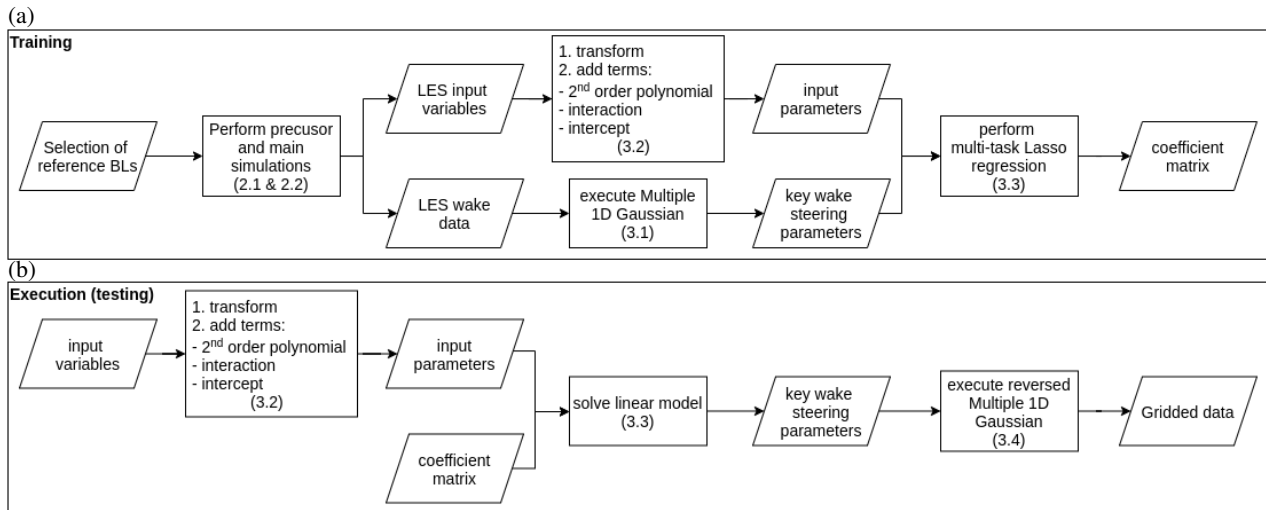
(a)

Training

Selection of reference BLs

Perform precusor and main simulations (2.1 & 2.2)

LES input variables

LES wake data

1. transform
2. add terms:
- 2$^{nd}$ order polynomial
- interaction
- intercept
(3.2)

execute Multiple 1D Gaussian (3.1)

input parameters

key wake steering parameters

perform multi-task Lasso regression (3.3)

coefficient matrix

(b)

Execution (testing)

input variables

1. transform
2. add terms:
- 2$^{nd}$ order polynomial
- interaction
- intercept
(3.2)

input parameters

coefficient matrix

solve linear model (3.3)

key wake steering parameters

execute reversed Multiple 1D Gaussian (3.4)

Gridded data